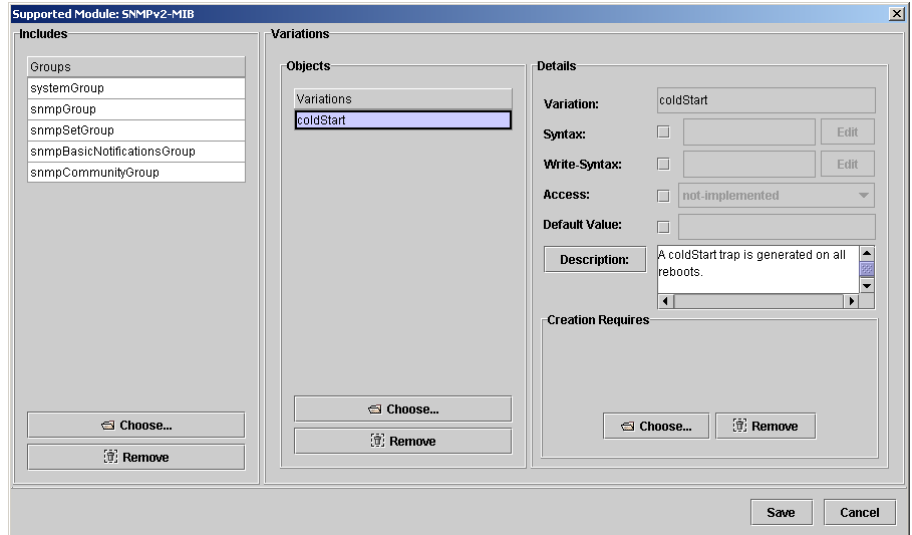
Supported Module: SNMPv2-MIB

Includes

| Groups |
|---|
| systemGroup |
| snmpGroup |
| snmpSetGroup |
| snmpBasicNotificationsGroup |
| snmpCommunityGroup |

Choose...

Remove

Variations

Objects

| Variations |
|---|
| coldStart |

Choose...

Remove

Details

Variation: coldStart

Syntax: Edit

Write-Syntax: Edit

Access: not-implemented

Default Value:

Description: A coldStart trap is generated on all reboots.

Creation Requires

Choose... Remove

Save Cancel